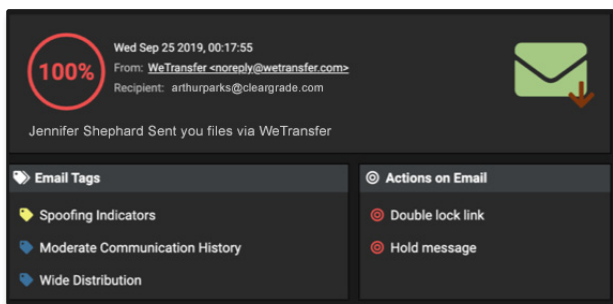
100%

Wed Sep 25 2019, 00:17:55
From: WeTransfer <noreply@wetransfer.com>
Recipient: arthurparks@cleargrade.com

Jennifer Shephard Sent you files via WeTransfer

Email Tags

Spoofing Indicators

Moderate Communication History

Wide Distribution

Actions on Email

Double lock link

Hold message